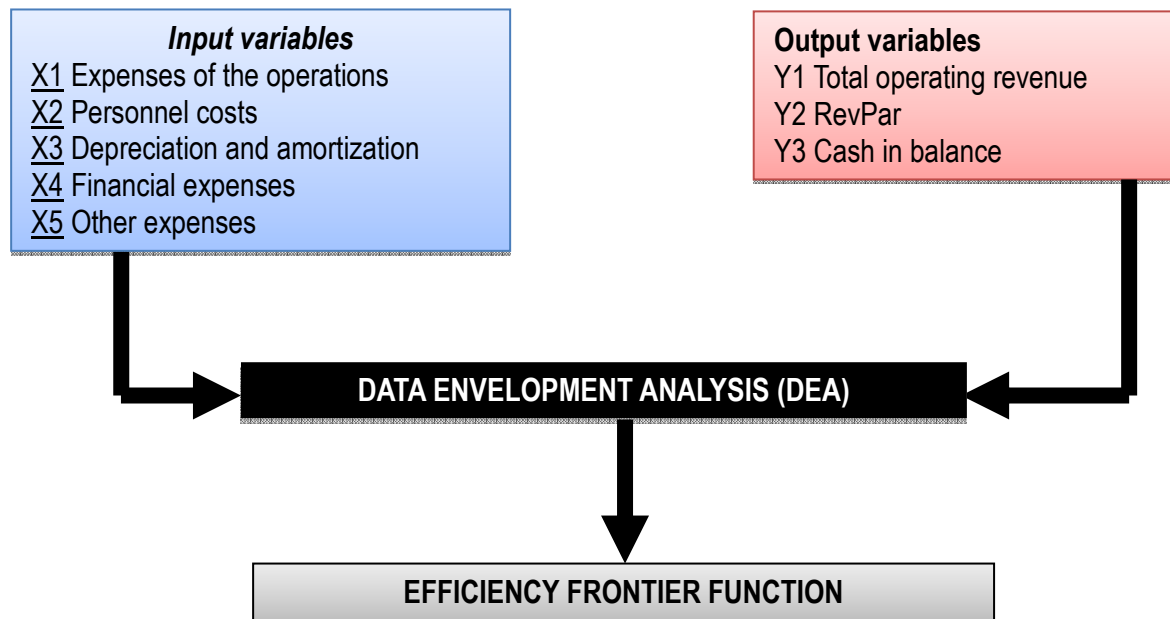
Input variables
X1 Expenses of the operations
X2 Personnel costs
X3 Depreciation and amortization
X4 Financial expenses
X5 Other expenses

Output variables
Y1 Total operating revenue
Y2 RevPar
Y3 Cash in balance

DATA ENVELOPMENT ANALYSIS (DEA)

EFFICIENCY FRONTIER FUNCTION